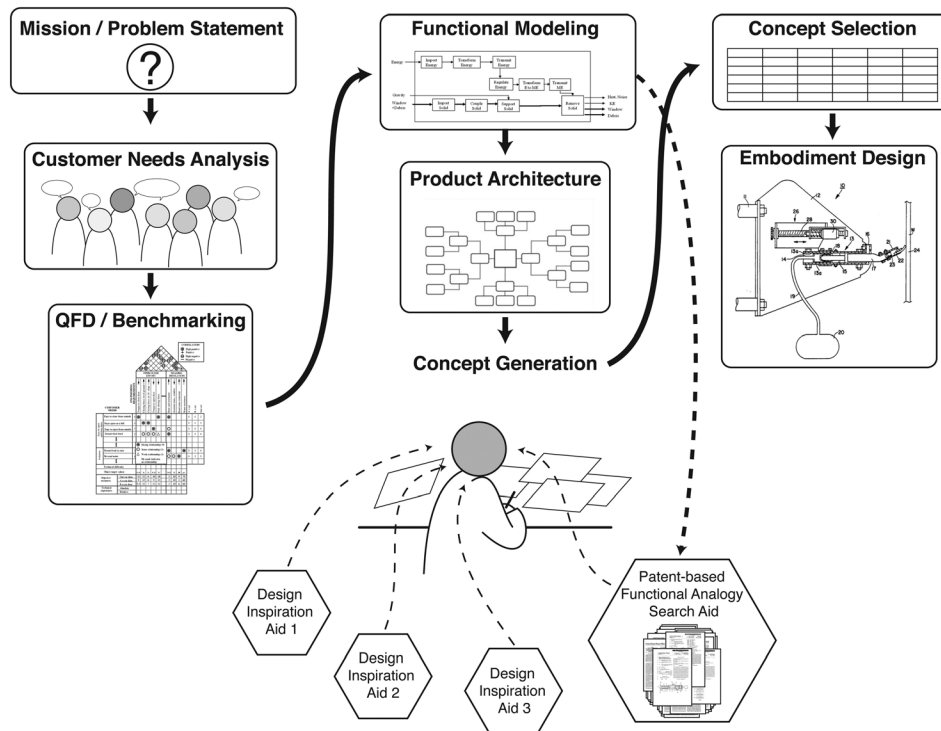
Mission / Problem Statement

Customer Needs Analysis

QFD / Benchmarking

Functional Modeling

Energy
Import Energy
Transform Energy
Transmit Energy
Regulate Energy
Transform E to kE
Transmit kE
Gravity
Window Debris
Import Solid
Couple Solid
Support Solid
Remove Solid
Heat, Noise
KE
Window
Debris

Product Architecture

Concept Generation

Concept Selection

Embodiment Design

Design Inspiration Aid 1

Design Inspiration Aid 2

Design Inspiration Aid 3

Patent-based Functional Analogy Search Aid